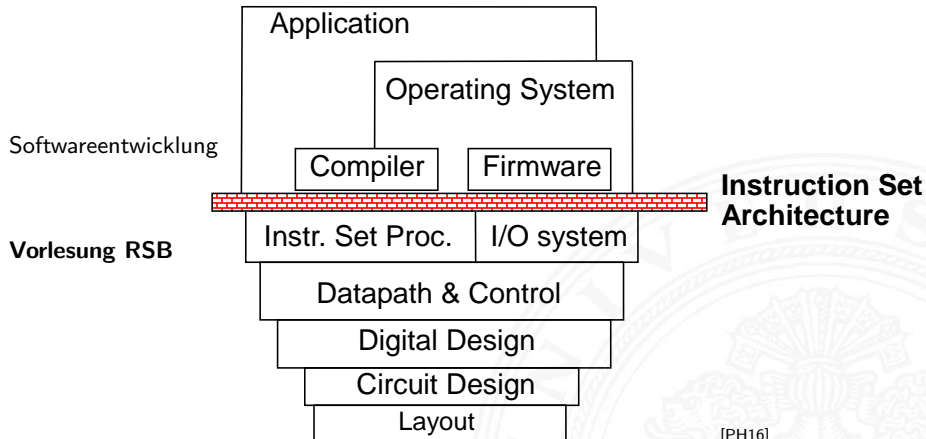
Application

Operating System

Softwareentwicklung

Compiler

Firmware

Instruction Set Architecture

Vorlesung RSB

Instr. Set Proc.

I/O system

Datapath & Control

Digital Design

Circuit Design

Layout

[PH16]